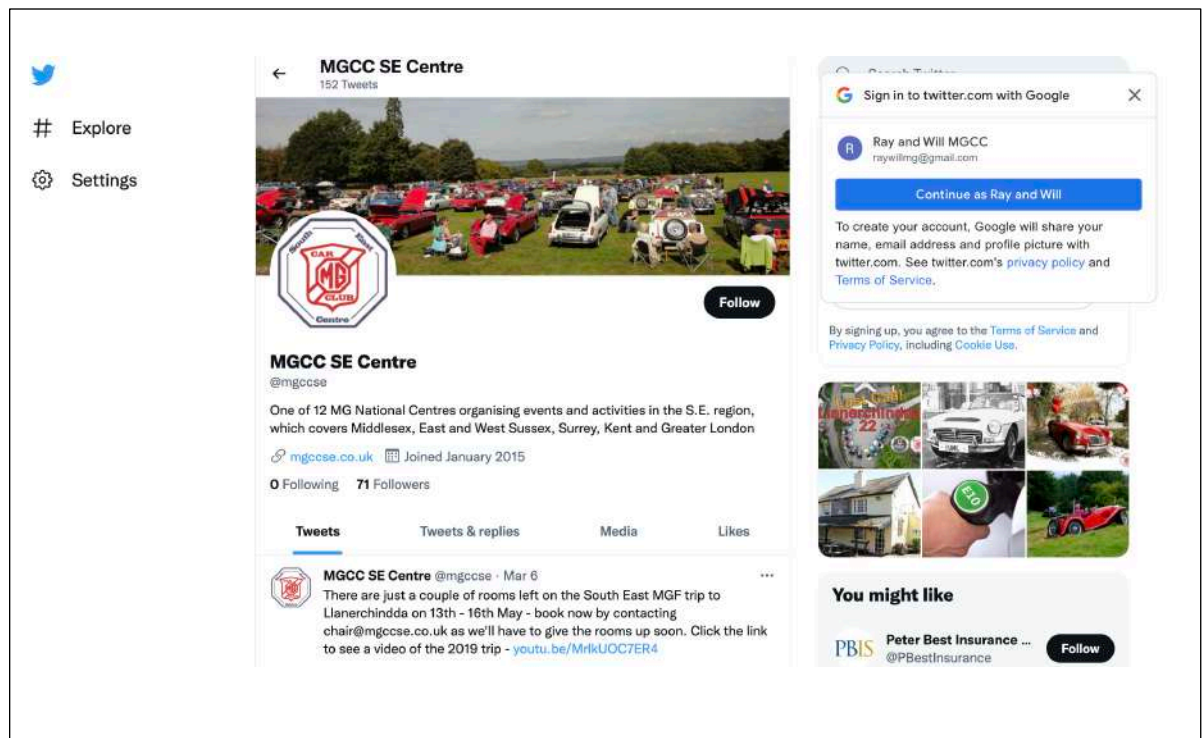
Explore

Settings

MGCC SE Centre
152 Tweets

South East CAR MG CLUB Centre

Follow

MGCC SE Centre
@mgccse

One of 12 MG National Centres organising events and activities in the S.E. region, which covers Middlesex, East and West Sussex, Surrey, Kent and Greater London

mgccse.co.uk Joined January 2015

0 Following 71 Followers

Tweets Tweets & replies Media Likes

MGCC SE Centre @mgccse · Mar 6
There are just a couple of rooms left on the South East MGF trip to Llanerchindda on 13th - 16th May - book now by contacting chair@mgccse.co.uk as we'll have to give the rooms up soon. Click the link to see a video of the 2019 trip - youtu.be/MrlkUOC7ER4

Sign in to twitter.com with Google

R Ray and Will MGCC
raywillmg@gmail.com

Continue as Ray and Will

To create your account, Google will share your name, email address and profile picture with twitter.com. See twitter.com's privacy policy and Terms of Service.

By signing up, you agree to the Terms of Service and Privacy Policy, including Cookie Use.

Llanerchindda 22

E10

You might like

PBIS Peter Best Insurance ...
@PBestInsurance
Follow